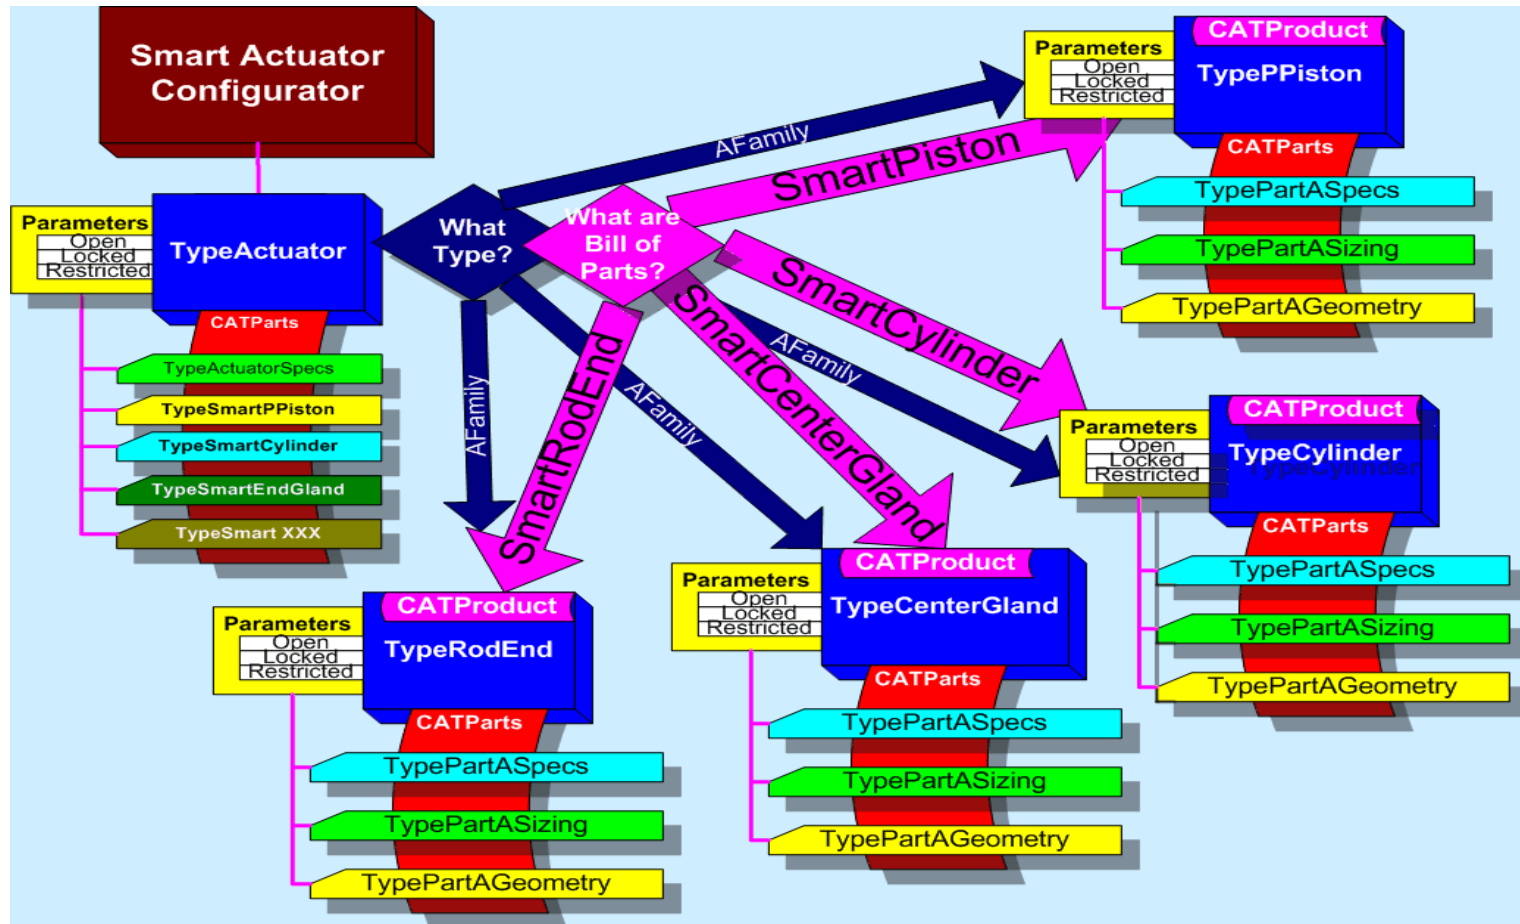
Smart Actuator Configurator

Parameters
Open
Locked
Restricted

TypeActuator

CATParts

TypeActuatorSpecs
TypeSmartPPiston
TypeSmartCylinder
TypeSmartEndGland
TypeSmart XXX

What Type?

What are Bill of Parts?

AFamily
SmartPiston
SmartCylinder
AFamily
SmartCenterGland
AFamily
SmartRodEnd
AFamily

Parameters
Open
Locked
Restricted

CATProduct
TypePPiston
CATParts
TypePartASpecs
TypePartASizing
TypePartAGeometry

Parameters
Open
Locked
Restricted

CATProduct
TypeCylinder
CATParts
TypePartASpecs
TypePartASizing
TypePartAGeometry

Parameters
Open
Locked
Restricted

CATProduct
TypeCenterGland
CATParts
TypePartASpecs
TypePartASizing
TypePartAGeometry

Parameters
Open
Locked
Restricted

CATProduct
TypeRodEnd
CATParts
TypePartASpecs
TypePartASizing
TypePartAGeometry